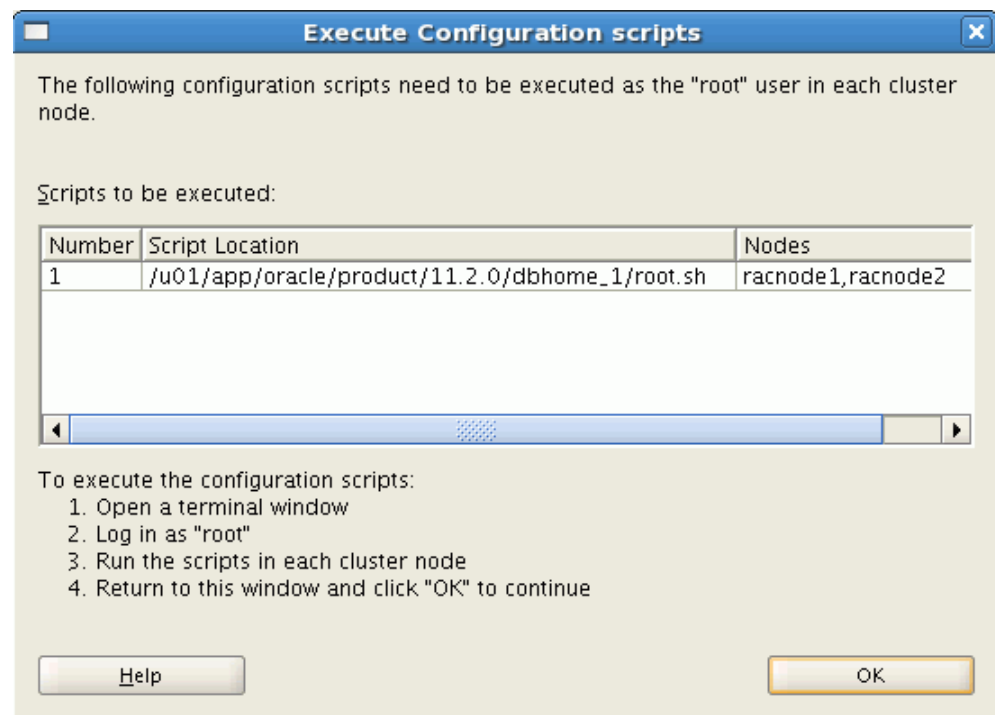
Execute Configuration scripts

The following configuration scripts need to be executed as the "root" user in each cluster node.

Scripts to be executed:

| Number | Script Location | Nodes |
|---|---|---|
| 1 | /u01/app/oracle/product/11.2.0/dbhome_1/root.sh | racnode1,racnode2 |

To execute the configuration scripts:
1. Open a terminal window
2. Log in as "root"
3. Run the scripts in each cluster node
4. Return to this window and click "OK" to continue

Help

OK